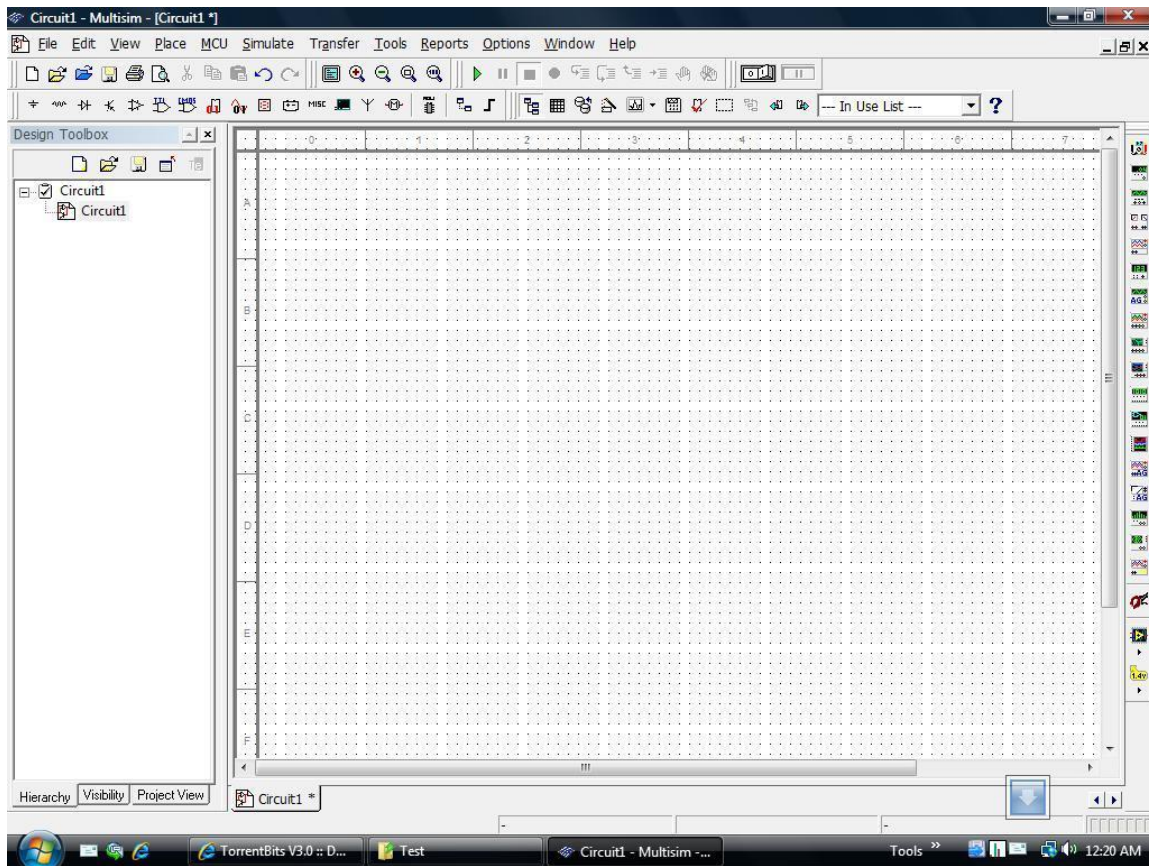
Circuit1 - Multisim - [Circuit1 *]

File Edit View Place MCU Simulate Transfer Tools Reports Options Window Help

MISC

--- In Use List ---

?

Design Toolbox

Circuit1

Circuit1

0 1 2 3 4 5 6 7

A

B

C

D

E

F

Hierarchy Visibility Project View

Circuit1 *

TorrentBits V3.0 :: D...

Test

Circuit1 - Multisim -...

Tools »

12:20 AM